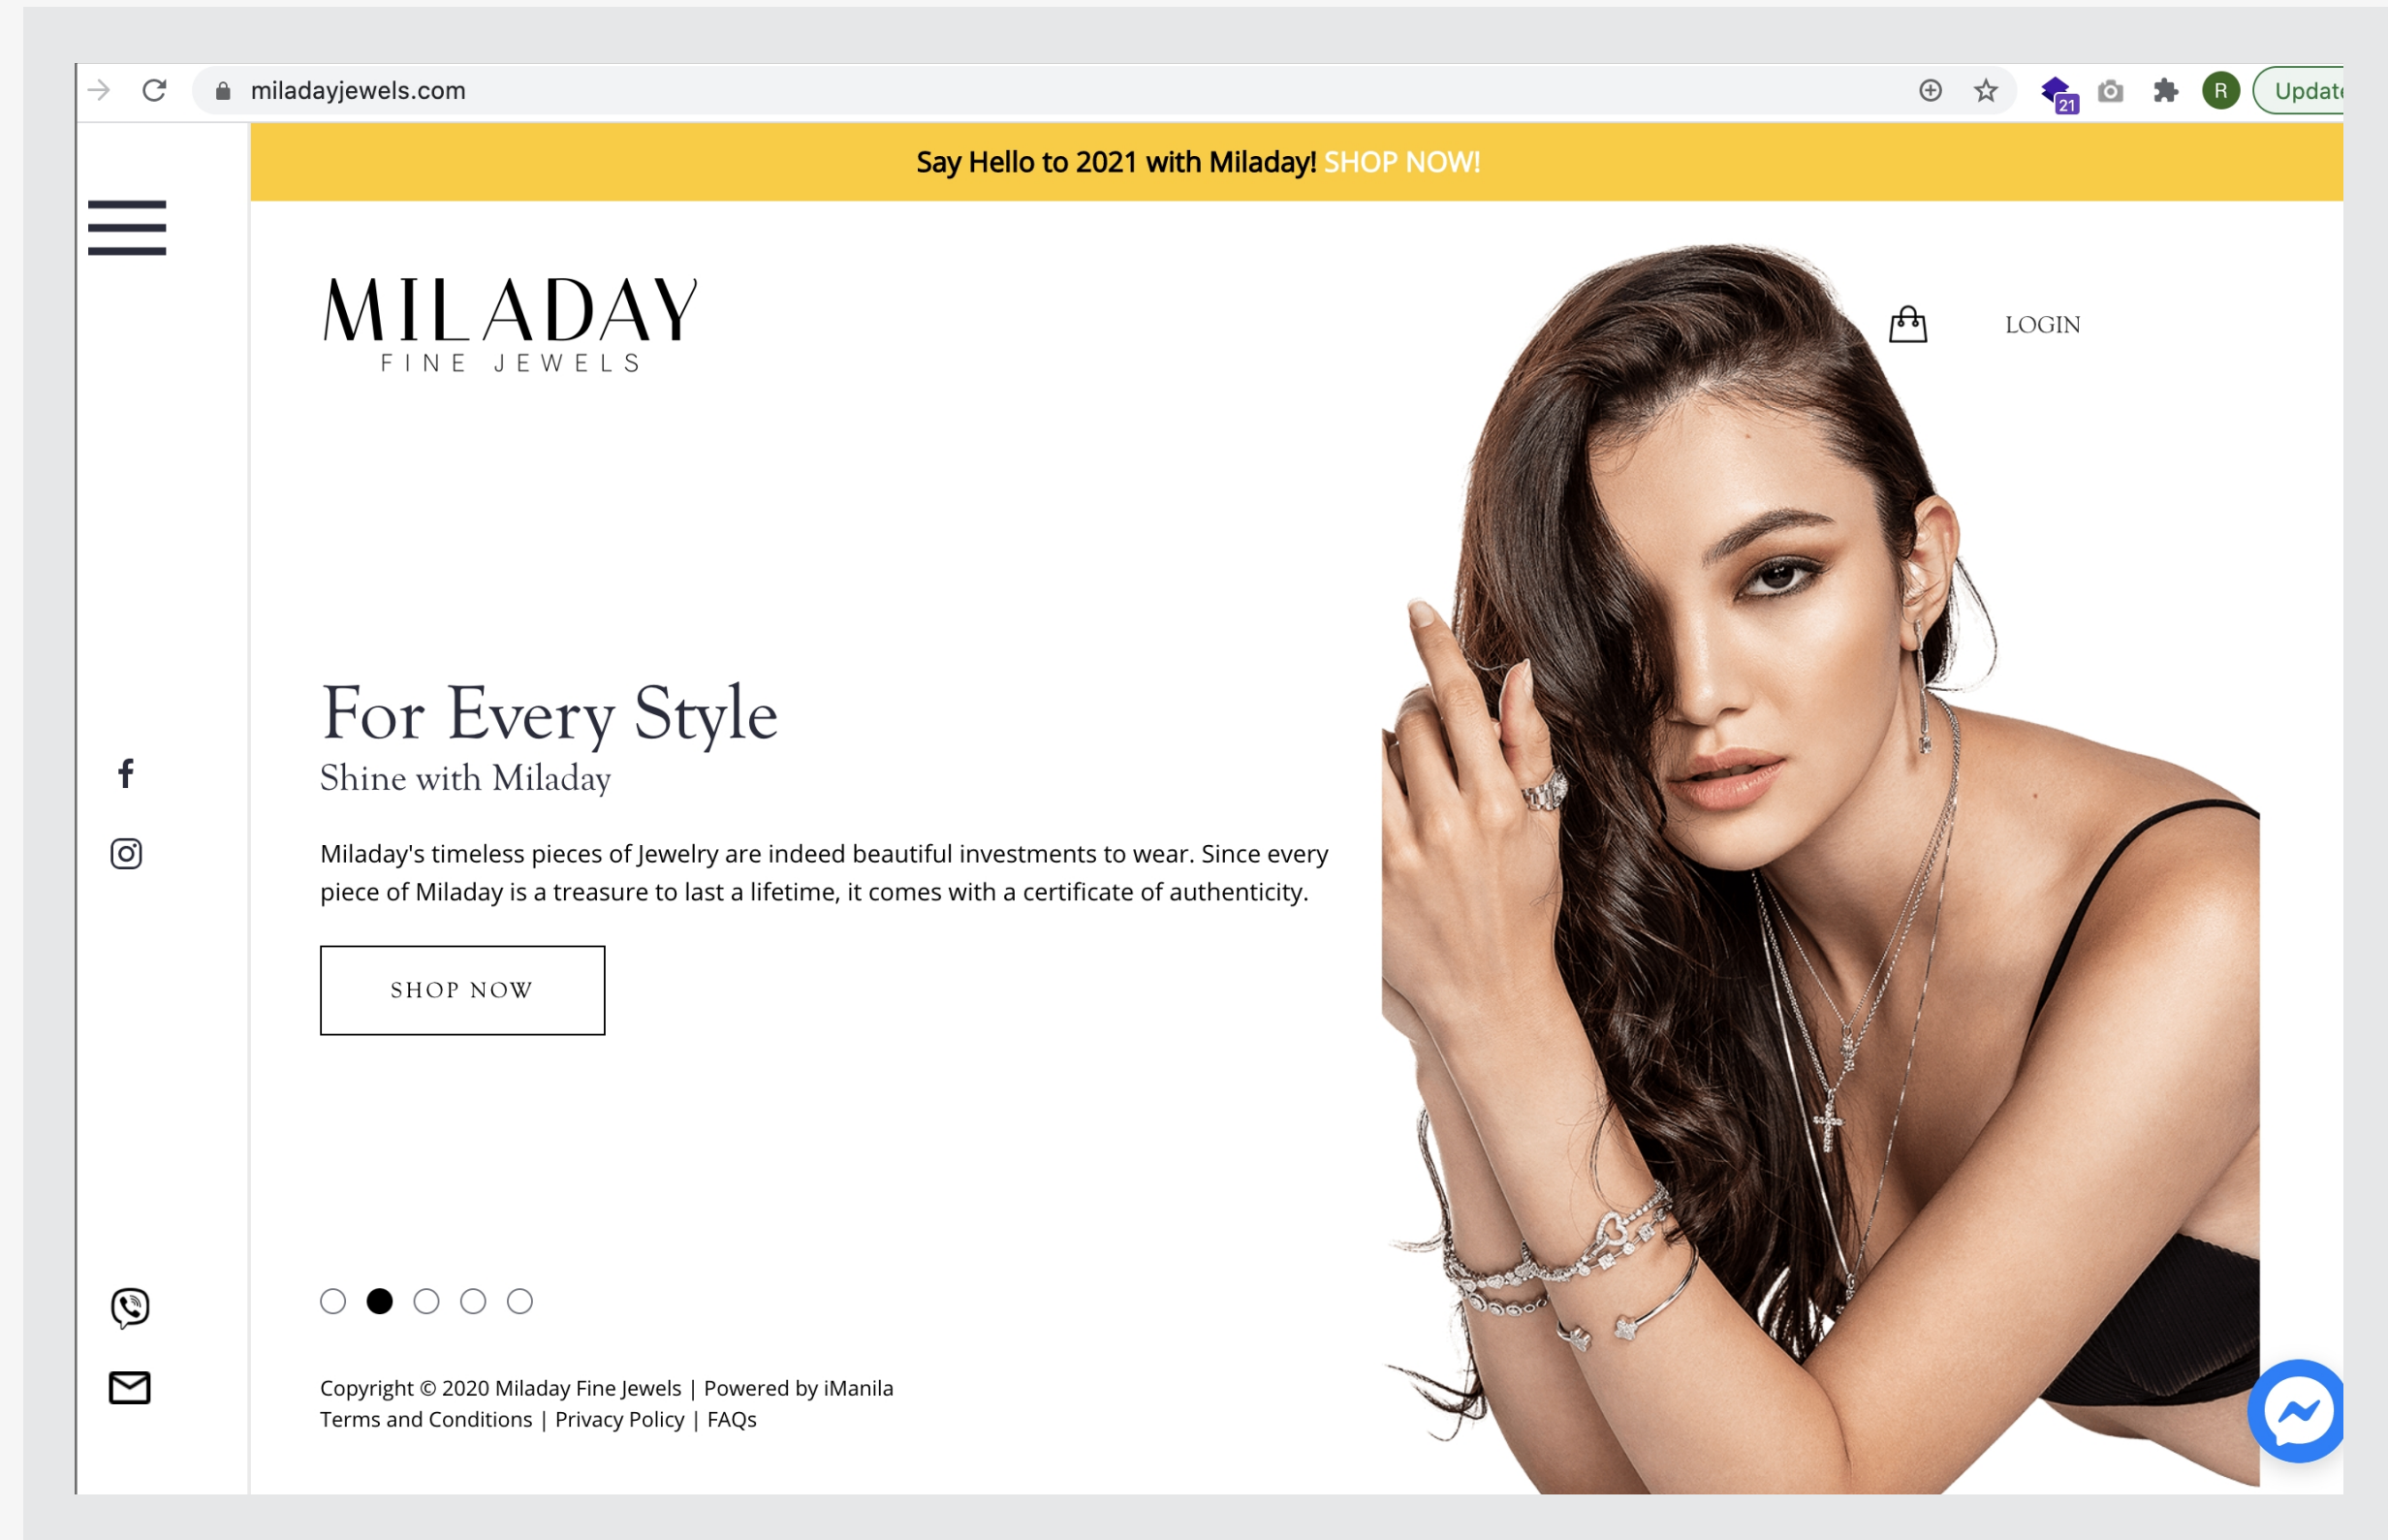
miladayjewels.com

21 R Updat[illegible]

Say Hello to 2021 with Miladay! SHOP NOW!

MILADAY
FINE JEWELS

LOGIN

For Every Style
Shine with Miladay

Miladay's timeless pieces of Jewelry are indeed beautiful investments to wear. Since every piece of Miladay is a treasure to last a lifetime, it comes with a certificate of authenticity.

SHOP NOW

Copyright © 2020 Miladay Fine Jewels | Powered by iManila
Terms and Conditions | Privacy Policy | FAQs